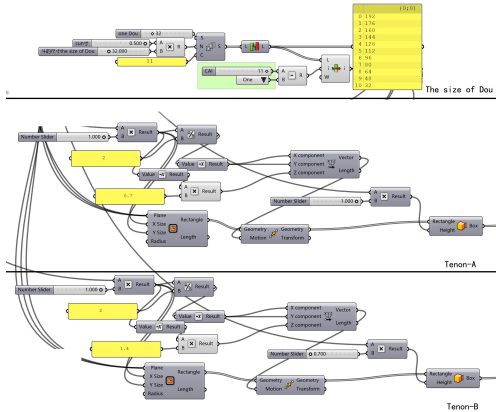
one Dou 32
cun尺 0.500
一斗口的尺寸the size of Dou 32.000
11
A B
S N C
CA 11
One
L i W
{0;0}
0 192
1 176
2 160
3 144
4 128
5 112
6 96
7 80
8 64
9 48
10 32
The size of Dou

Number Slider 1.000
A B Result
A B Result
2
Value Result
X component Y component Z component Vector Length
0.7
A B Result
Number Slider 1.000
A B Result
Plane X Size Y Size Radius Rectangle Length
Geometry Motion Geometry Transform
Rectangle Height Box
Tenon-A

Number Slider 1.000
A B Result
A B Result
2
Value Result
X component Y component Z component Vector Length
1.4
A B Result
Number Slider 0.700
A B Result
Plane X Size Y Size Radius Rectangle Length
Geometry Motion Geometry Transform
Rectangle Height Box
Tenon-B